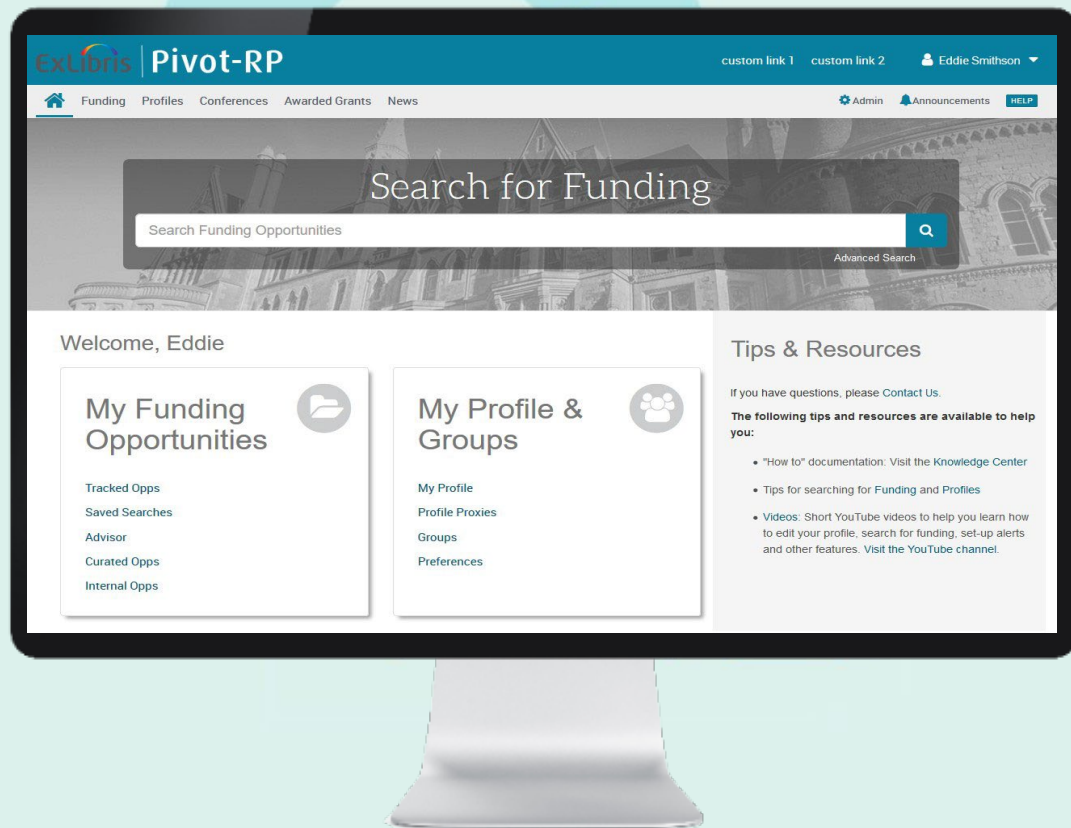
ExLibris Pivot-RP

custom link 1 custom link 2 Eddie Smithson

Funding Profiles Conferences Awarded Grants News

Admin Announcements HELP

Search for Funding

Search Funding Opportunities

Advanced Search

Welcome, Eddie

My Funding Opportunities

Tracked Opps
Saved Searches
Advisor
Curated Opps
Internal Opps

My Profile & Groups

My Profile
Profile Proxies
Groups
Preferences

Tips & Resources

If you have questions, please Contact Us.

The following tips and resources are available to help you:

- "How to" documentation: Visit the Knowledge Center
- Tips for searching for Funding and Profiles
- Videos: Short YouTube videos to help you learn how to edit your profile, search for funding, set-up alerts and other features. Visit the YouTube channel.